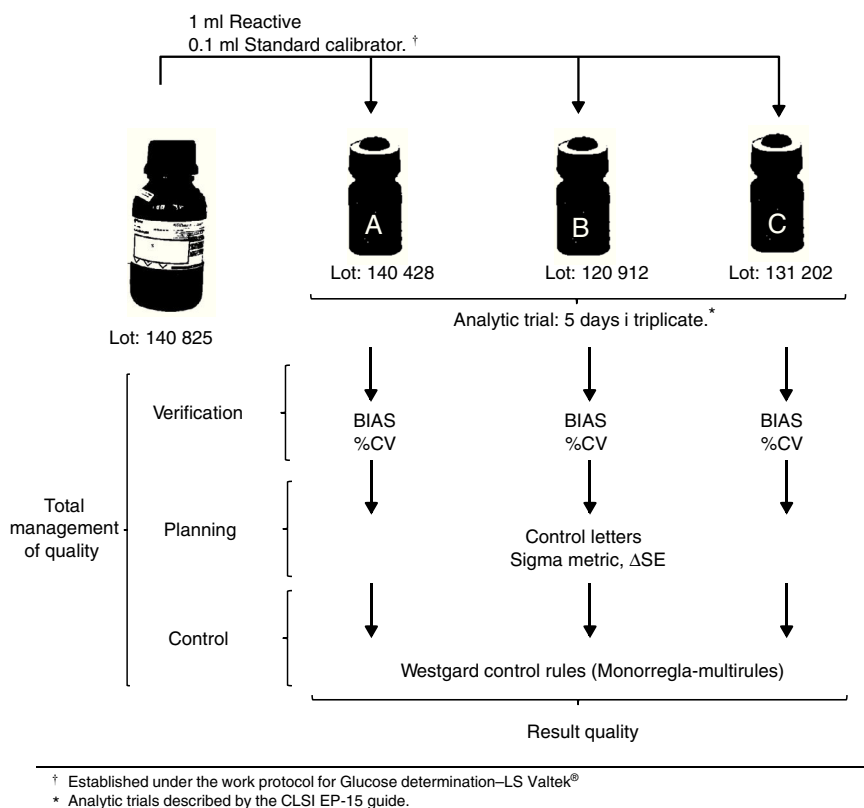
1 ml Reactive
0.1 ml Standard calibrator. †

A

B

C

Lot: 140 428

Lot: 120 912

Lot: 131 202

Analytic trial: 5 days i triplicate.*

Lot: 140 825

Verification

BIAS
%CV

BIAS
%CV

BIAS
%CV

Total management of quality

Planning

Control letters
Sigma metric, ΔSE

Control

Westgard control rules (Monorregla-multirules)

Result quality

† Established under the work protocol for Glucose determination–LS Valtek®
* Analytic trials described by the CLSI EP-15 guide.